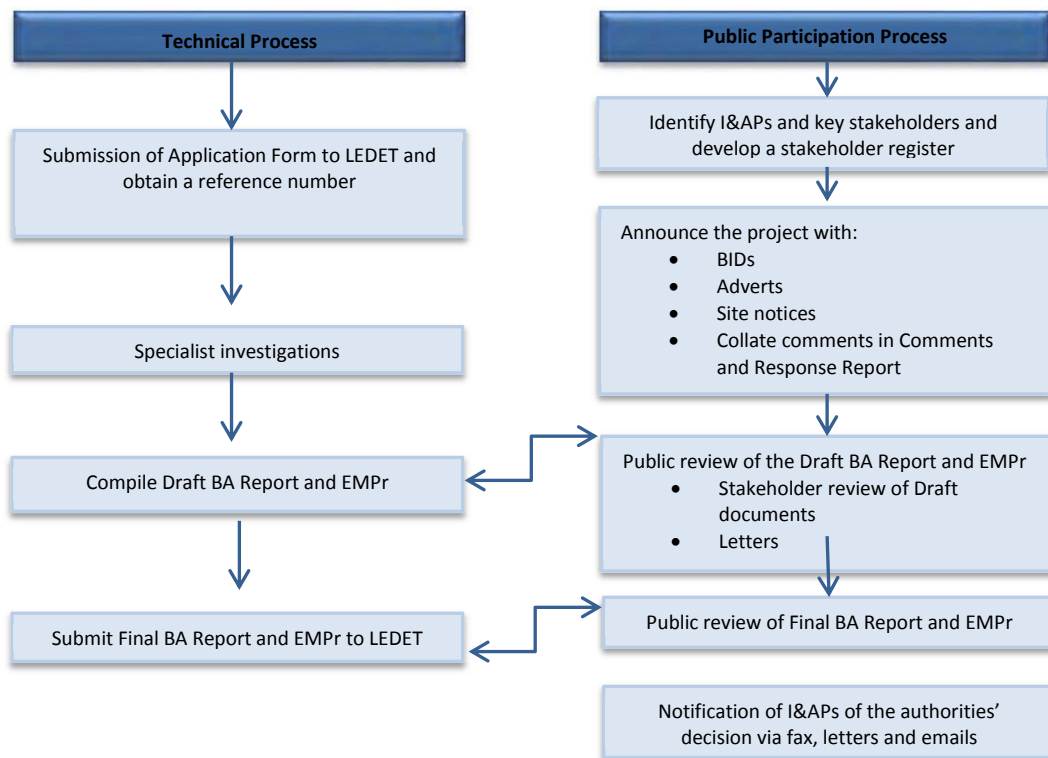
Technical Process

Submission of Application Form to LEDET and obtain a reference number

Specialist investigations

Compile Draft BA Report and EMPr

Submit Final BA Report and EMPr to LEDET

Public Participation Process

Identify I&APs and key stakeholders and develop a stakeholder register

Announce the project with:
- BIDs
- Adverts
- Site notices
- Collate comments in Comments and Response Report

Public review of the Draft BA Report and EMPr
- Stakeholder review of Draft documents
- Letters

Public review of Final BA Report and EMPr

Notification of I&APs of the authorities' decision via fax, letters and emails